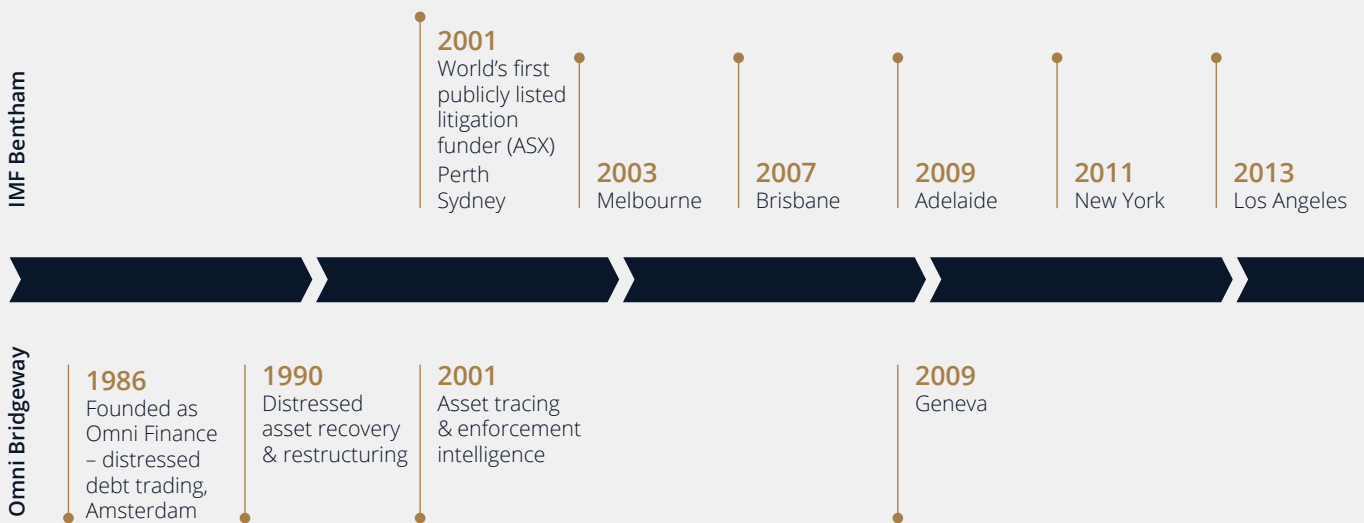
IMF Bentham

2001
World's first publicly listed litigation funder (ASX)
Perth
Sydney

2003
Melbourne

2007
Brisbane

2009
Adelaide

2011
New York

2013
Los Angeles

Omni Bridgeway

1986
Founded as Omni Finance – distressed debt trading, Amsterdam

1990
Distressed asset recovery & restructuring

2001
Asset tracing & enforcement intelligence

2009
Geneva